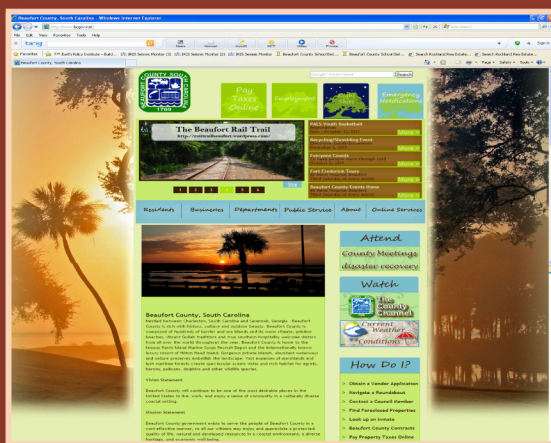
Beaufort County, South Carolina - Windows Internet Explorer

File Edit View Favorites Tools Help

bing

Favorites

Beaufort County, South Carolina

COUNTY SOUTH CAROLINA

Pay Taxes Online

Employment

Emergency Notifications

Search

The Beaufort Rail Trail
http://railtrailbeaufort.wordpress.com/

Coffee Concerts

Fort Fremont Tours

Beaufort County Comes Home

Residents | Businesses | Departments | Public Service | About | Online Services

Attend
County Meetings
disaster recovery

Watch
The County Channel
Current Weather Conditions

How Do I?
Obtain a Vendor Application
Navigate a Roundabout
Contact a Council Member
Find Foreclosed Properties
Look up an Inmate
Beaufort County Contracts
Pay Property Taxes Online

Beaufort County, South Carolina

Vision Statement

Mission Statement